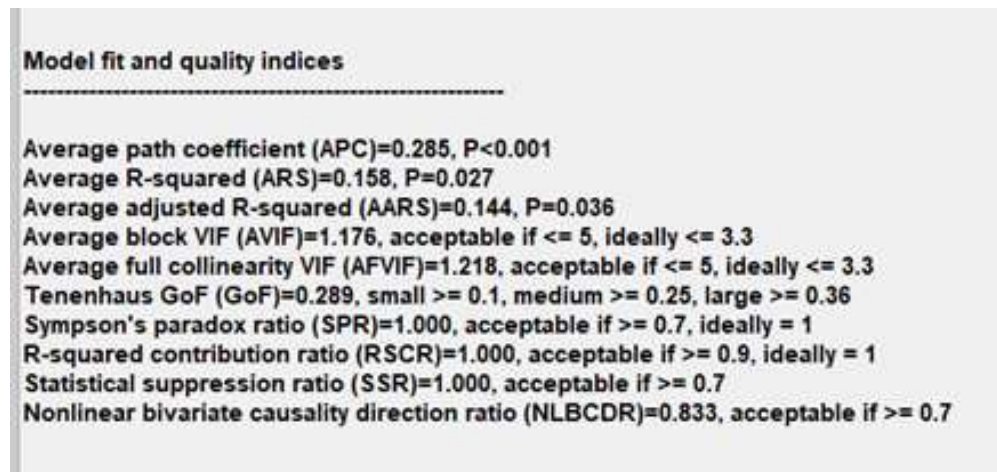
Model fit and quality indices

----------------------------------------------------------

Average path coefficient (APC)=0.285, P<0.001
Average R-squared (ARS)=0.158, P=0.027
Average adjusted R-squared (AARS)=0.144, P=0.036
Average block VIF (AVIF)=1.176, acceptable if <= 5, ideally <= 3.3
Average full collinearity VIF (AFVIF)=1.218, acceptable if <= 5, ideally <= 3.3
Tenenhaus GoF (GoF)=0.289, small >= 0.1, medium >= 0.25, large >= 0.36
Sympson's paradox ratio (SPR)=1.000, acceptable if >= 0.7, ideally = 1
R-squared contribution ratio (RSCR)=1.000, acceptable if >= 0.9, ideally = 1
Statistical suppression ratio (SSR)=1.000, acceptable if >= 0.7
Nonlinear bivariate causality direction ratio (NLBCDR)=0.833, acceptable if >= 0.7